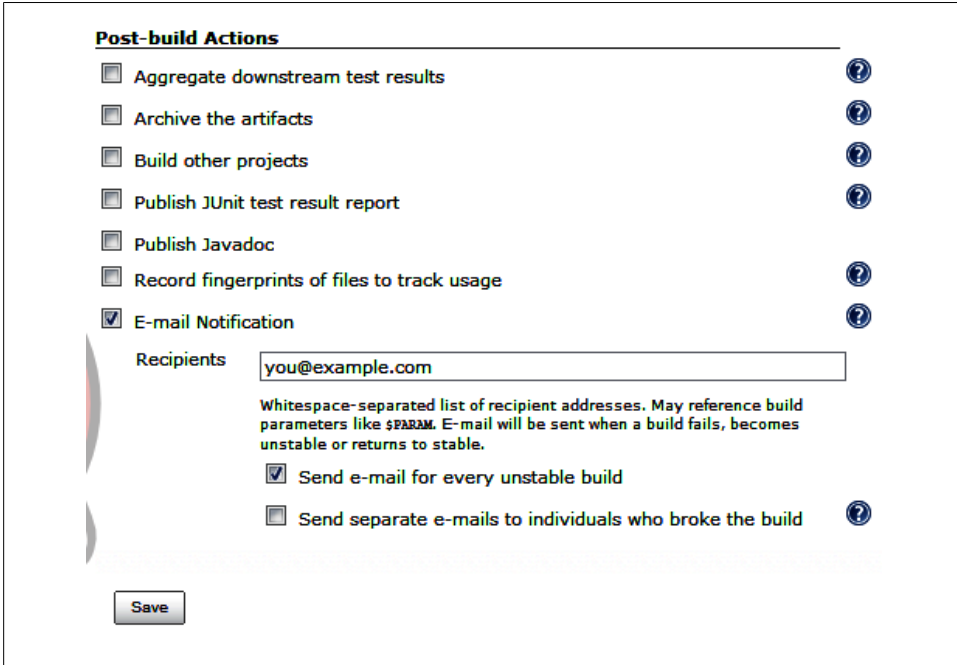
Post-build Actions

Aggregate downstream test results

Archive the artifacts

Build other projects

Publish JUnit test result report

Publish Javadoc

Record fingerprints of files to track usage

E-mail Notification

Recipients

you@example.com

Whitespace-separated list of recipient addresses. May reference build parameters like $PARAM. E-mail will be sent when a build fails, becomes unstable or returns to stable.

Send e-mail for every unstable build

Send separate e-mails to individuals who broke the build

Save